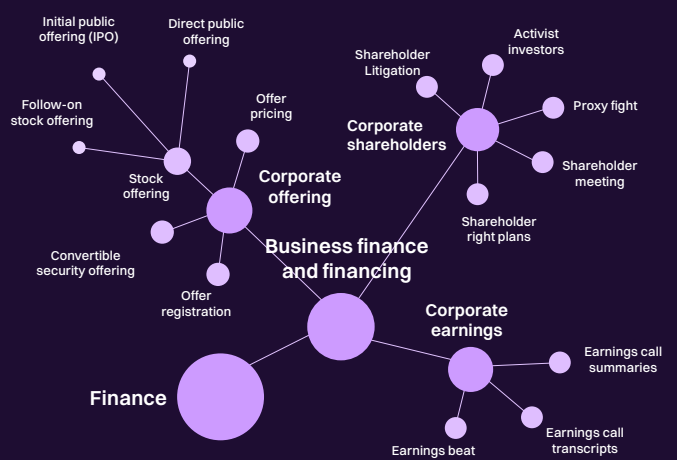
Initial public offering (IPO)

Direct public offering

Follow-on stock offering

Offer pricing

Stock offering

Corporate offering

Convertible security offering

Offer registration

Shareholder Litigation

Activist investors

Proxy fight

Corporate shareholders

Shareholder meeting

Shareholder right plans

Business finance and financing

Corporate earnings

Earnings call summaries

Finance

Earnings call transcripts

Earnings beat